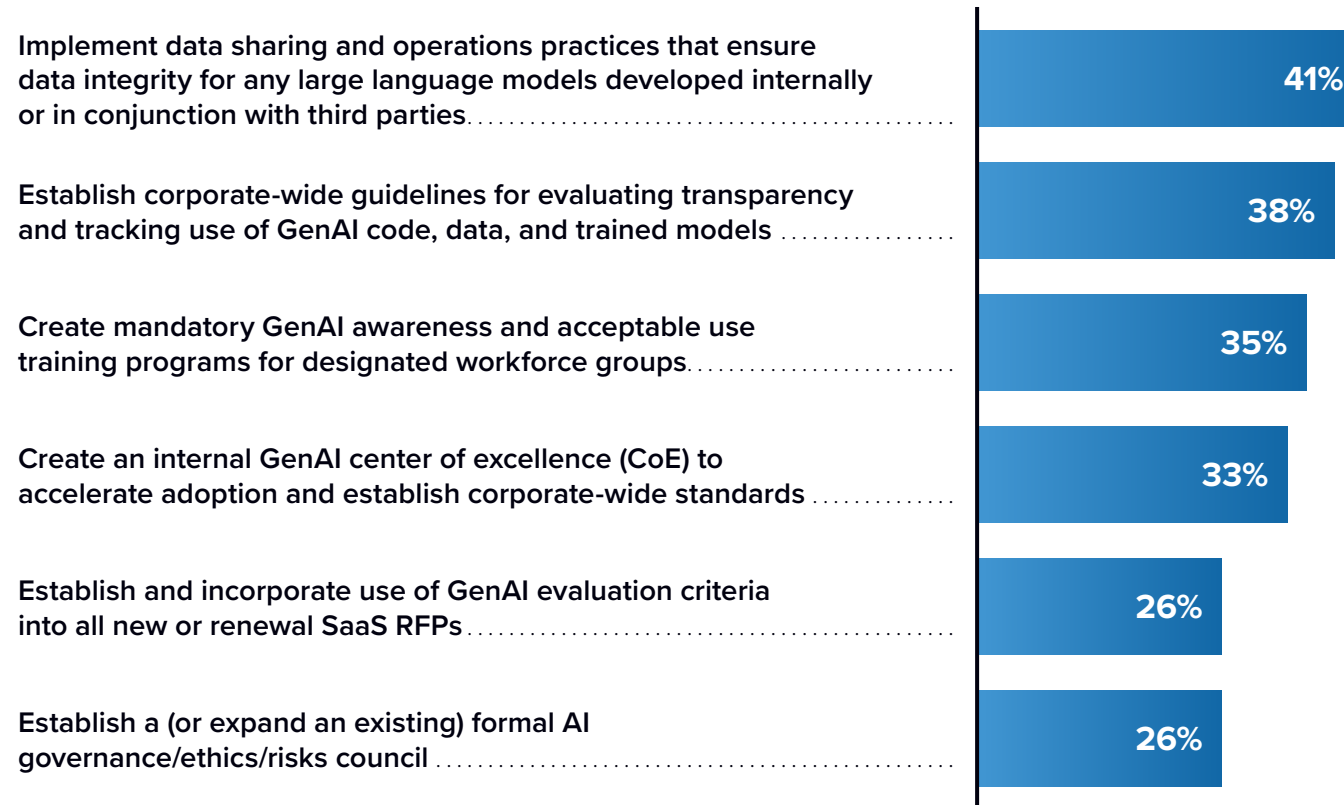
Implement data sharing and operations practices that ensure data integrity for any large language models developed internally or in conjunction with third parties 41%

Establish corporate-wide guidelines for evaluating transparency and tracking use of GenAI code, data, and trained models 38%

Create mandatory GenAI awareness and acceptable use training programs for designated workforce groups 35%

Create an internal GenAI center of excellence (CoE) to accelerate adoption and establish corporate-wide standards 33%

Establish and incorporate use of GenAI evaluation criteria into all new or renewal SaaS RFPs 26%

Establish a (or expand an existing) formal AI governance/ethics/risks council 26%